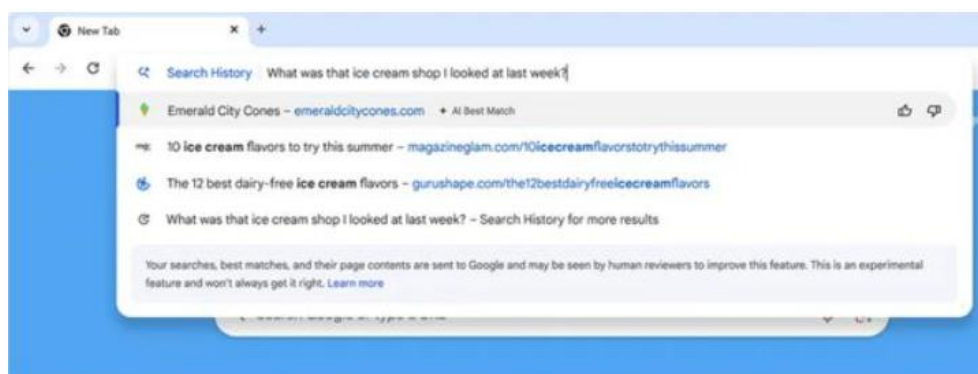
New Tab

Search History What was that ice cream shop I looked at last week?

Emerald City Cones – emeraldcitycones.com ✦ AI Best Match

10 ice cream flavors to try this summer – magazineglam.com/10icecreamflavorstotrythissummer

The 12 best dairy-free ice cream flavors – gurushape.com/the12bestdairyfreeicecreamflavors

What was that ice cream shop I looked at last week? – Search History for more results

Your searches, best matches, and their page contents are sent to Google and may be seen by human reviewers to improve this feature. This is an experimental feature and won't always get it right. Learn more

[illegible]